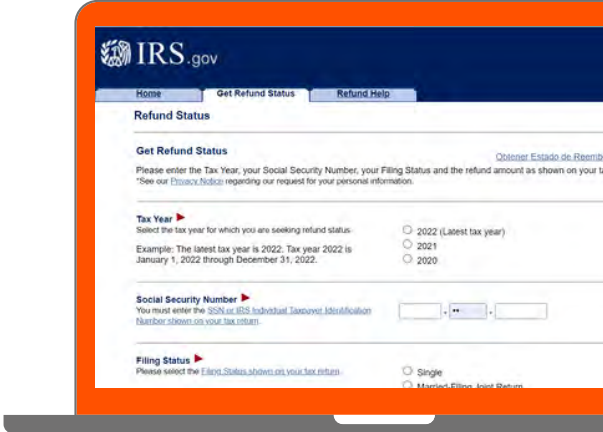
IRS.gov

Home | Get Refund Status | Refund Help

Refund Status

Get Refund Status

Obtener Estado de Reemb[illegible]

Please enter the Tax Year, your Social Security Number, your Filing Status and the refund amount as shown on your t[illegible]
*See our Privacy Notice regarding our request for your personal information.

Tax Year
Select the tax year for which you are seeking refund status.

Example: The latest tax year is 2022. Tax year 2022 is January 1, 2022 through December 31, 2022.

2022 (Latest tax year)
2021
2020

Social Security Number
You must enter the SSN or IRS Individual Taxpayer Identification Number shown on your tax return.

Filing Status
Please select the Filing Status shown on your tax return.

Single
Married Filing Joint Return